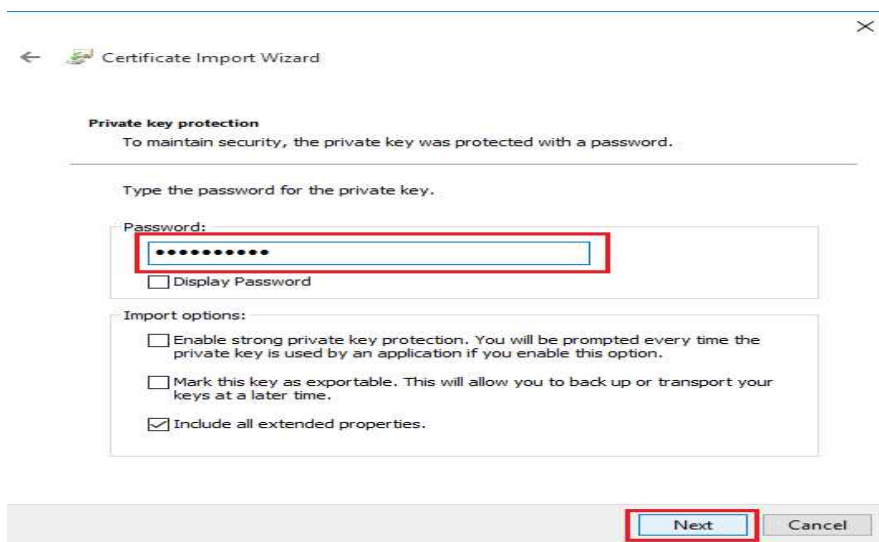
Certificate Import Wizard

Private key protection

To maintain security, the private key was protected with a password.

Type the password for the private key.

Password:

●●●●●●●●●●

Display Password

Import options:

Enable strong private key protection. You will be prompted every time the private key is used by an application if you enable this option.

Mark this key as exportable. This will allow you to back up or transport your keys at a later time.

Include all extended properties.

Next

Cancel